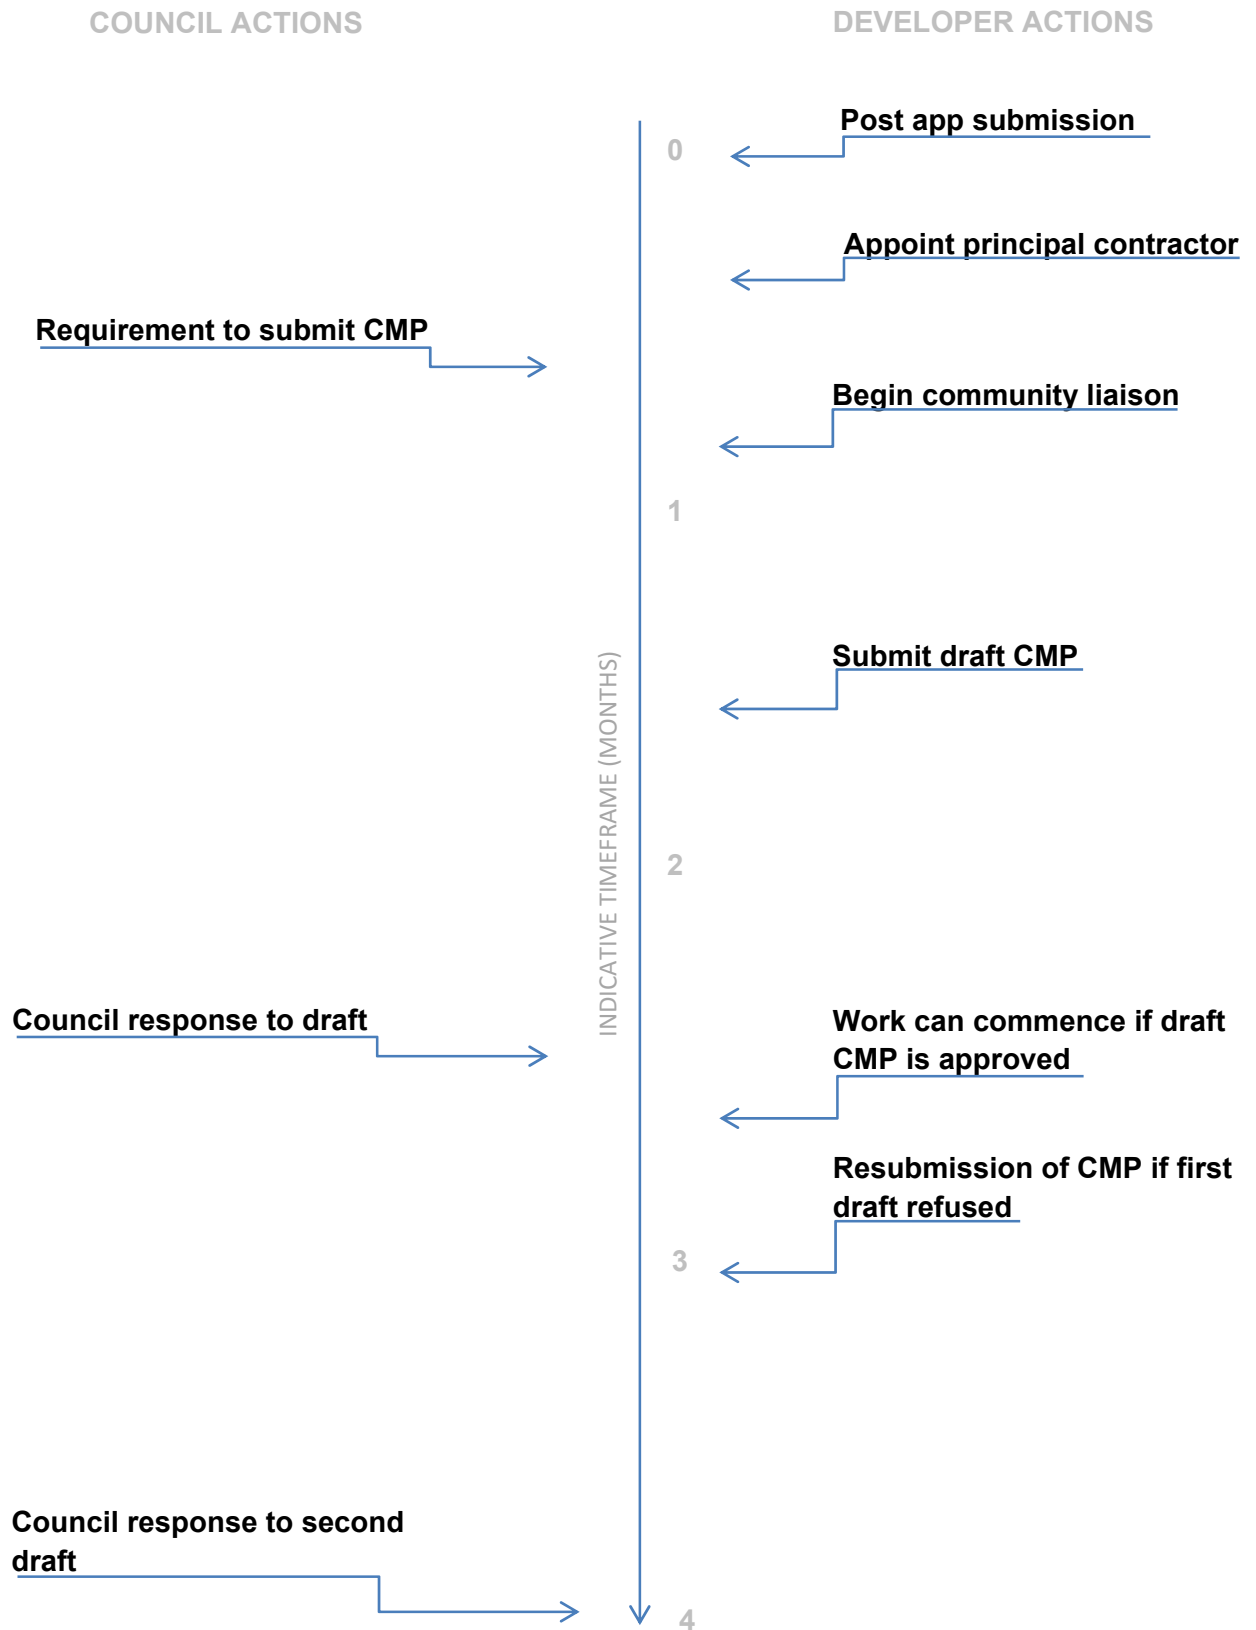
COUNCIL ACTIONS

DEVELOPER ACTIONS

Post app submission

0

Appoint principal contractor

Requirement to submit CMP

Begin community liaison

1

Submit draft CMP

INDICATIVE TIMEFRAME (MONTHS)

2

Council response to draft

Work can commence if draft CMP is approved

Resubmission of CMP if first draft refused

3

Council response to second draft

4